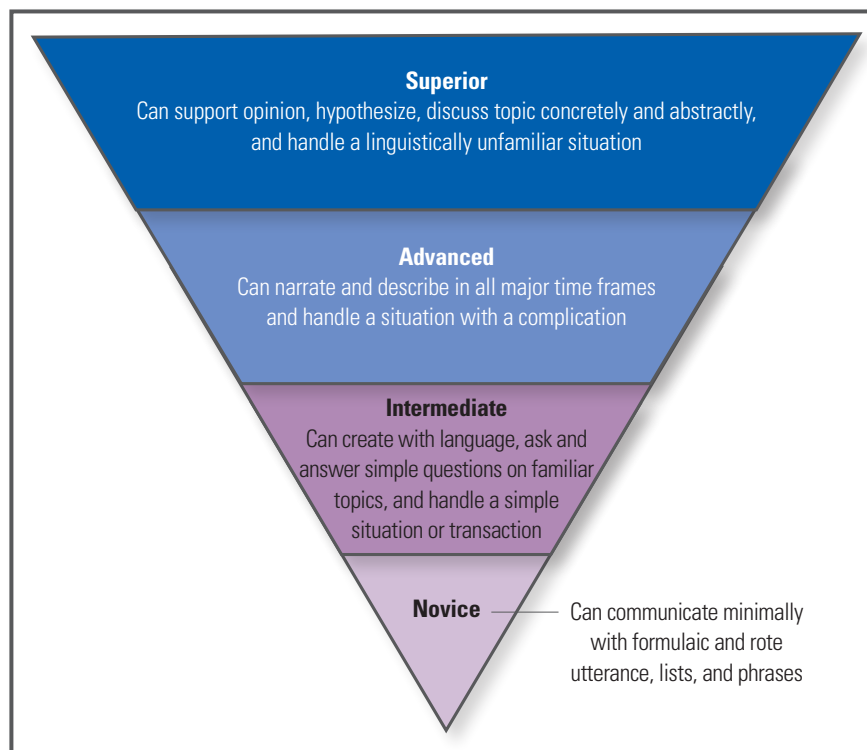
Superior
Can support opinion, hypothesize, discuss topic concretely and abstractly, and handle a linguistically unfamiliar situation

Advanced
Can narrate and describe in all major time frames and handle a situation with a complication

Intermediate
Can create with language, ask and answer simple questions on familiar topics, and handle a simple situation or transaction

Novice

Can communicate minimally with formulaic and rote utterance, lists, and phrases